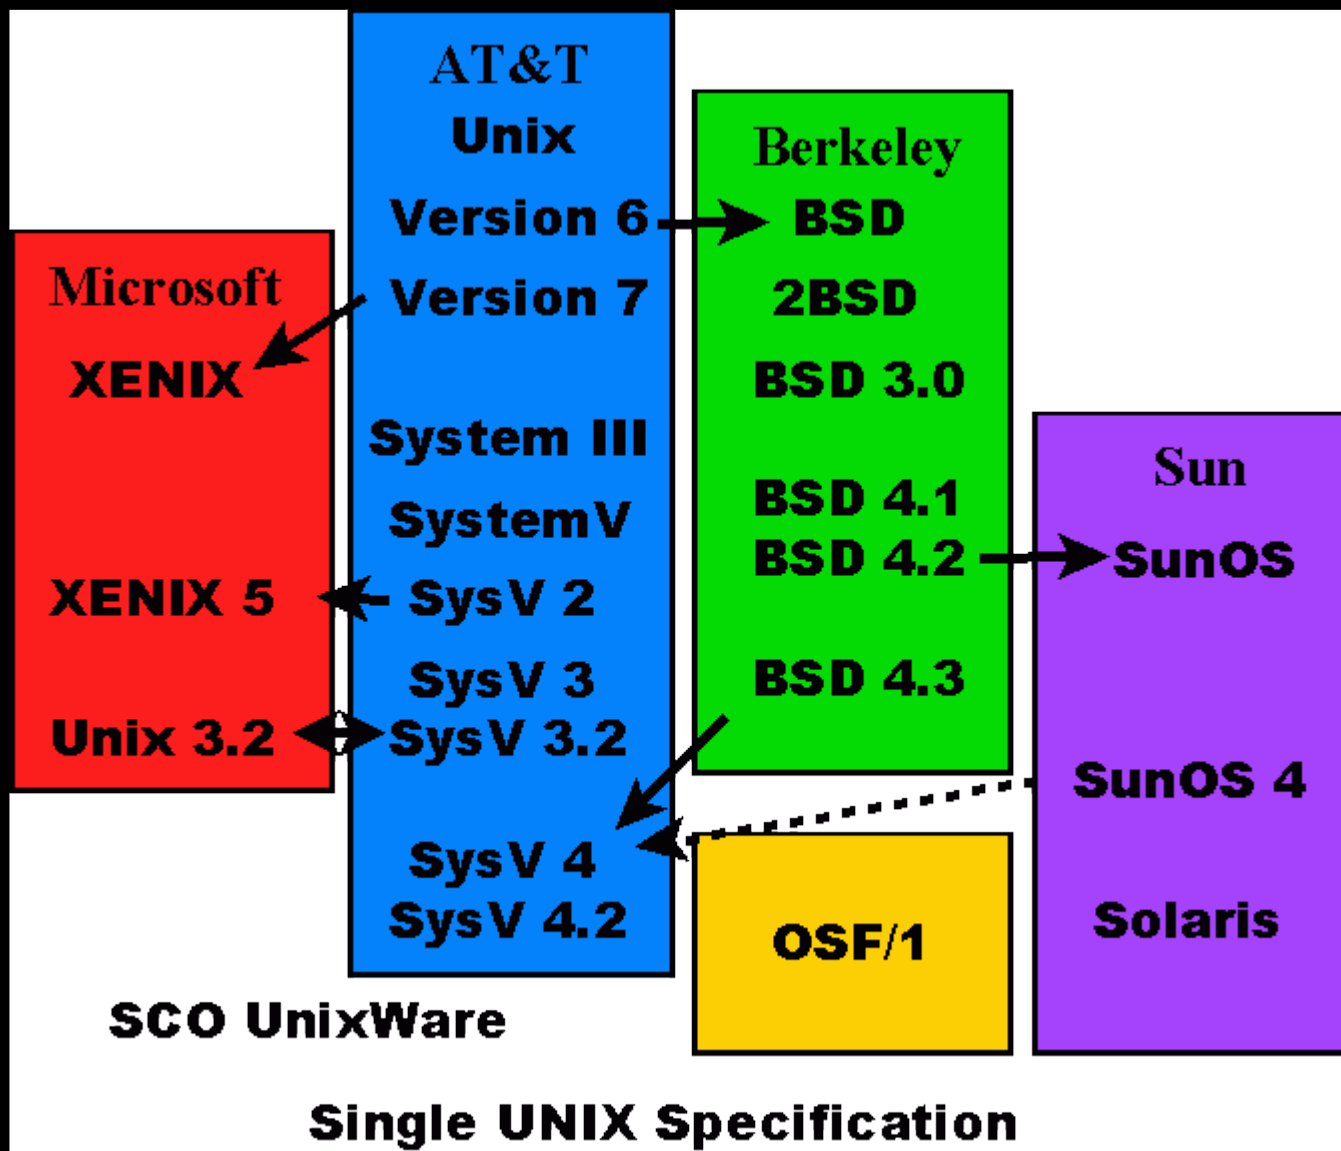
Microsoft
XENIX
XENIX 5
Unix 3.2

AT&T
Unix
Version 6
Version 7
System III
SystemV
SysV 2
SysV 3
SysV 3.2
SysV 4
SysV 4.2

Berkeley
BSD
2BSD
BSD 3.0
BSD 4.1
BSD 4.2
BSD 4.3

Sun
SunOS
SunOS 4
Solaris

OSF/1

SCO UnixWare

Single UNIX Specification